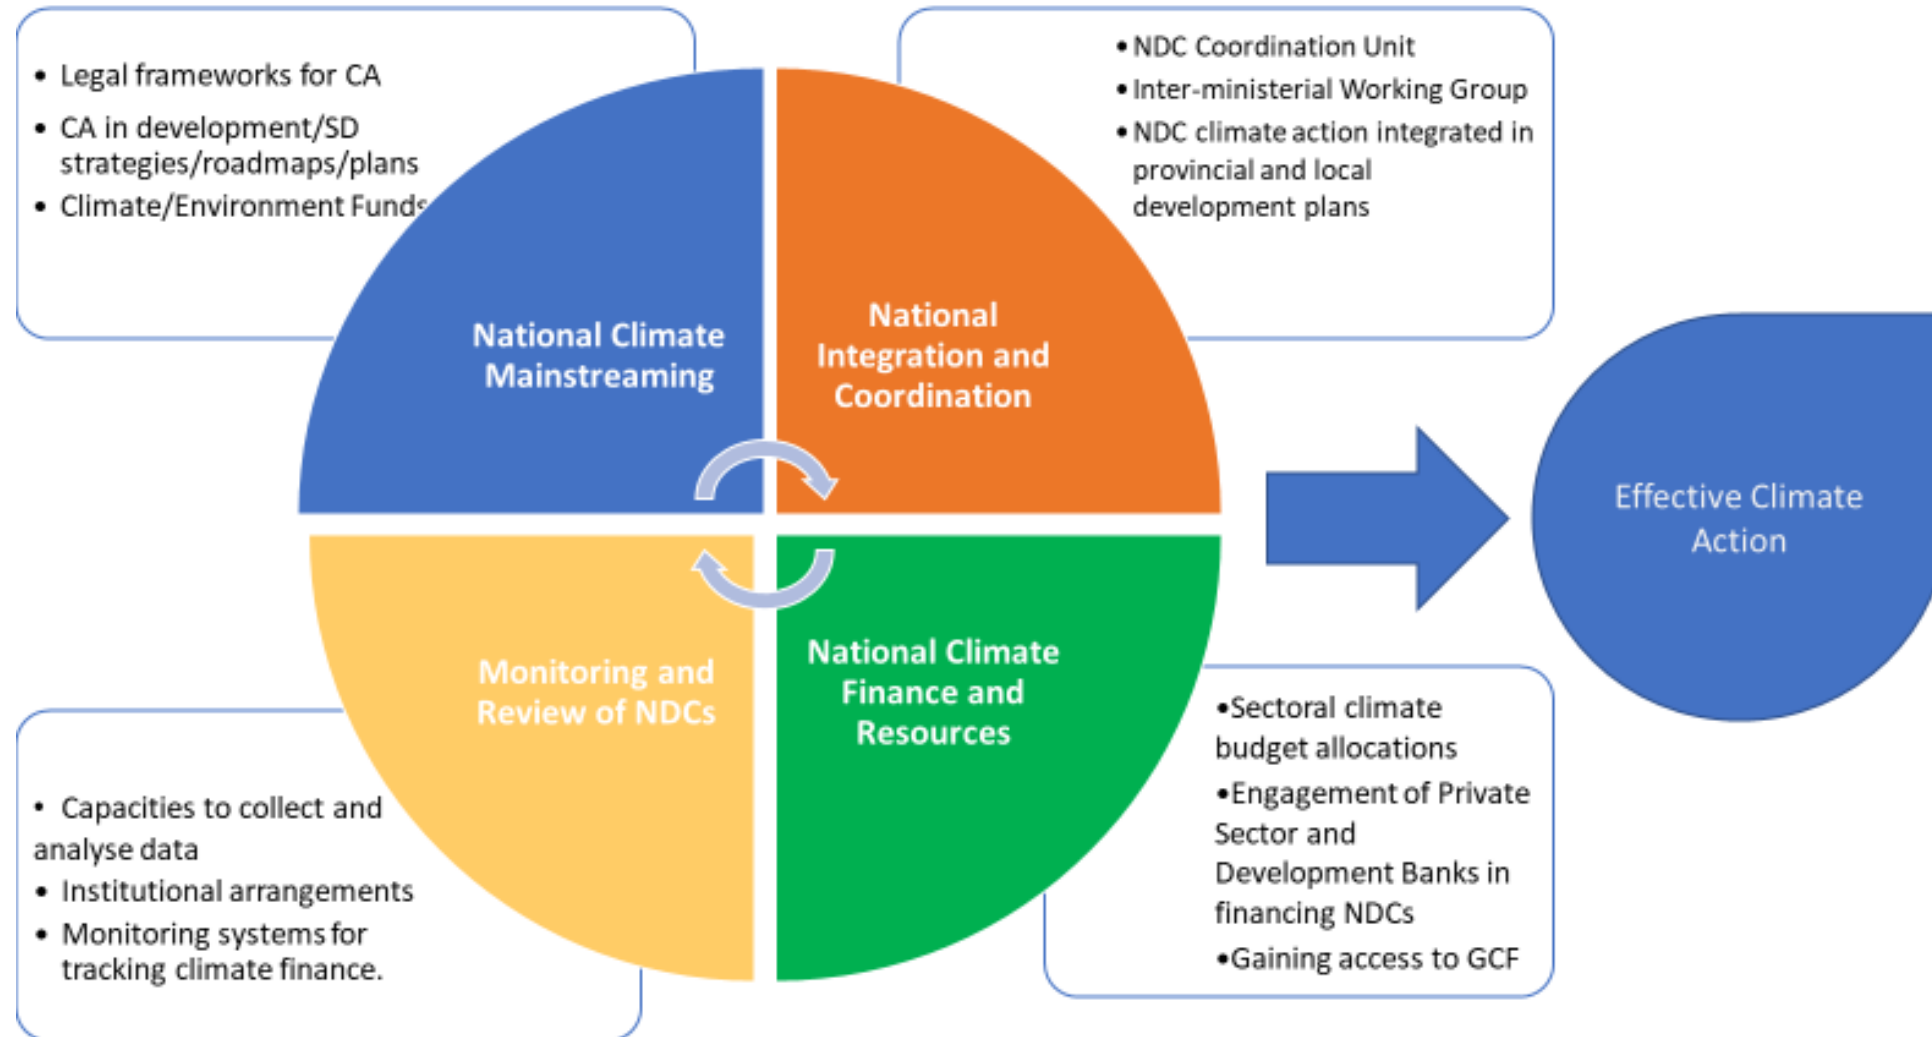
• Legal frameworks for CA
• CA in development/SD strategies/roadmaps/plans
• Climate/Environment Funds

• NDC Coordination Unit
• Inter-ministerial Working Group
• NDC climate action integrated in provincial and local development plans

National Climate Mainstreaming

National Integration and Coordination

Monitoring and Review of NDCs

National Climate Finance and Resources

Effective Climate Action

• Capacities to collect and analyse data
• Institutional arrangements
• Monitoring systems for tracking climate finance.

•Sectoral climate budget allocations
•Engagement of Private Sector and Development Banks in financing NDCs
•Gaining access to GCF